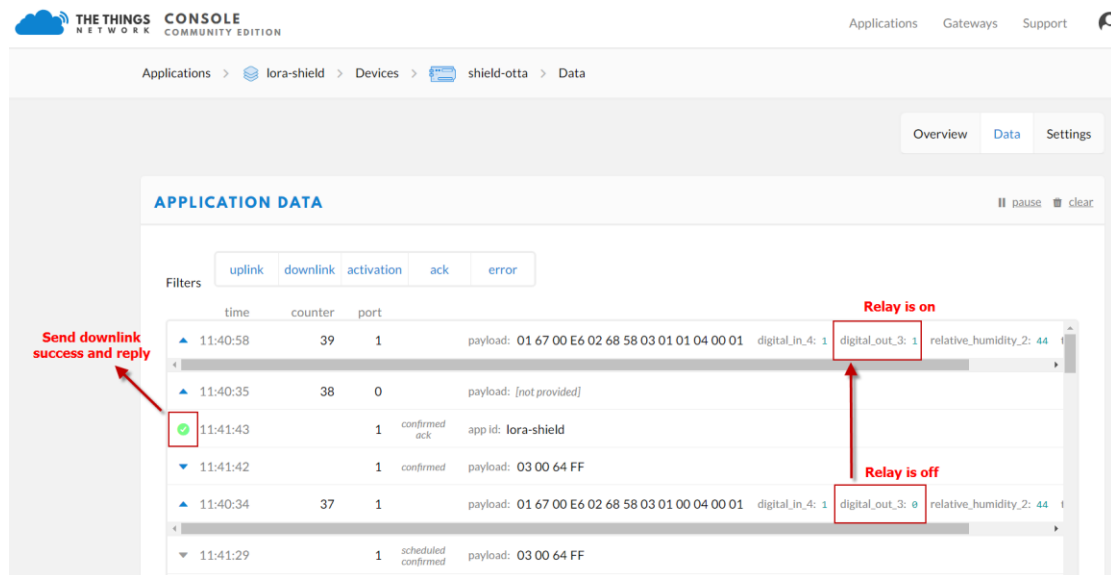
THE THINGS NETWORK CONSOLE COMMUNITY EDITION

Applications Gateways Support

Applications > lora-shield > Devices > shield-otta > Data

Overview Data Settings

APPLICATION DATA

pause clear

Filters uplink downlink activation ack error

Relay is on

Send downlink success and reply

| time | counter | port | | |
|---|---|---|---|---|
| 11:40:58 | 39 | 1 | | payload: 01 67 00 E6 02 68 58 03 01 01 04 00 01 digital_in_4: 1 digital_out_3: 1 relative_humidity_2: 44 |
| 11:40:35 | 38 | 0 | | payload: [not provided] |
| 11:41:43 | | 1 | confirmed ack | app id: lora-shield |
| 11:41:42 | | 1 | confirmed | payload: 03 00 64 FF |
| 11:40:34 | 37 | 1 | | payload: 01 67 00 E6 02 68 58 03 01 00 04 00 01 digital_in_4: 1 digital_out_3: 0 relative_humidity_2: 44 |
| 11:41:29 | | 1 | scheduled confirmed | payload: 03 00 64 FF |

Relay is off